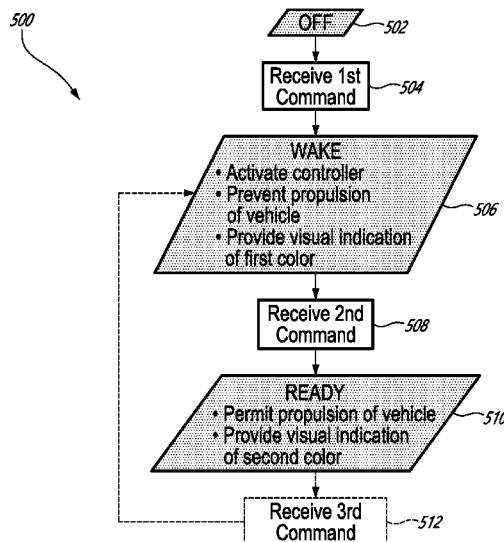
500

OFF 502

Receive 1st Command 504

WAKE
• Activate controller
• Prevent propulsion of vehicle
• Provide visual indication of first color
506

Receive 2nd Command 508

READY
• Permit propulsion of vehicle
• Provide visual indication of second color
510

Receive 3rd Command 512